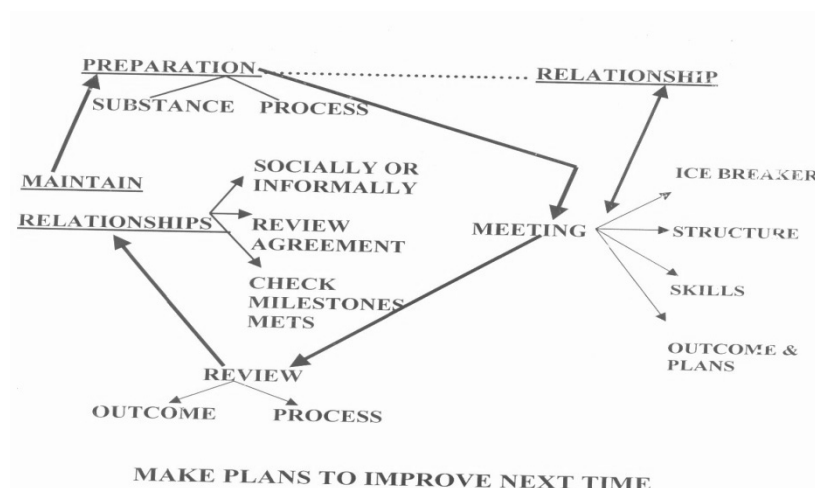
PREPARATION

SUBSTANCE

PROCESS

RELATIONSHIP

MAINTAIN

RELATIONSHIPS

SOCIALLY OR INFORMALLY

REVIEW AGREEMENT

CHECK MILESTONES METS

MEETING

ICE BREAKER

STRUCTURE

SKILLS

OUTCOME & PLANS

REVIEW

OUTCOME

PROCESS

MAKE PLANS TO IMPROVE NEXT TIME